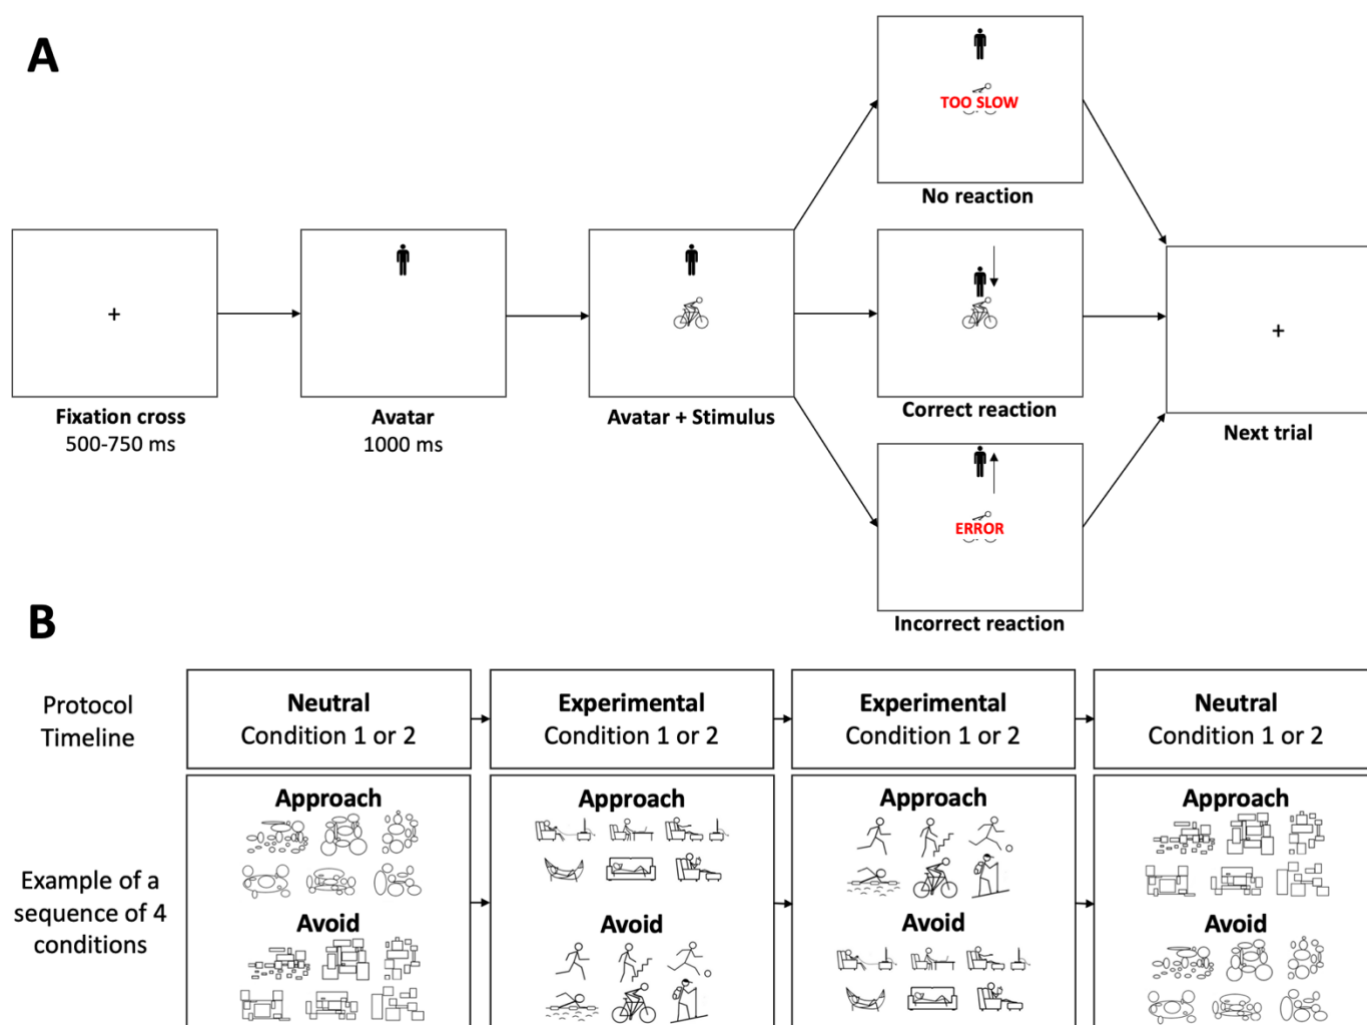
A

+

Fixation cross
500-750 ms

Avatar
1000 ms

Avatar + Stimulus

TOO SLOW

No reaction

Correct reaction

ERROR

Incorrect reaction

+

Next trial

B

Protocol Timeline

Neutral
Condition 1 or 2

Experimental
Condition 1 or 2

Experimental
Condition 1 or 2

Neutral
Condition 1 or 2

Example of a sequence of 4 conditions

Approach

Avoid

Approach

Avoid

Approach

Avoid

Approach

Avoid